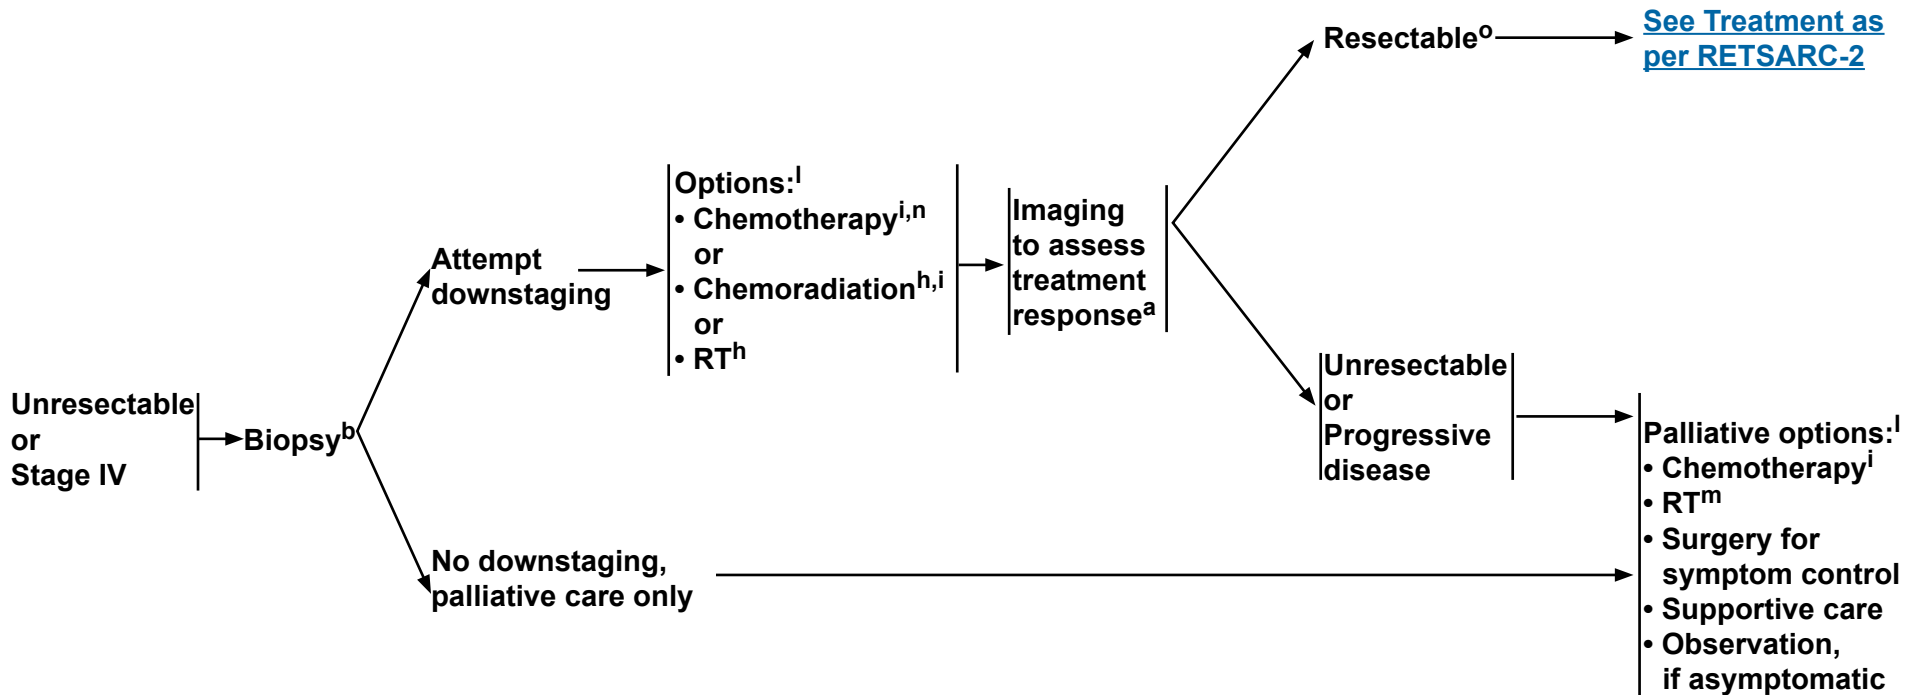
Resectable$^{o}$

See Treatment as per RETSARC-2

Options:$^{l}$
• Chemotherapy$^{i,n}$
or
• Chemoradiation$^{h,i}$
or
• RT$^{h}$

Imaging to assess treatment response$^{a}$

Attempt downstaging

Unresectable or Progressive disease

Unresectable or Stage IV

Biopsy$^{b}$

Palliative options:$^{l}$
• Chemotherapy$^{i}$
• RT$^{m}$
• Surgery for symptom control
• Supportive care
• Observation, if asymptomatic

No downstaging, palliative care only